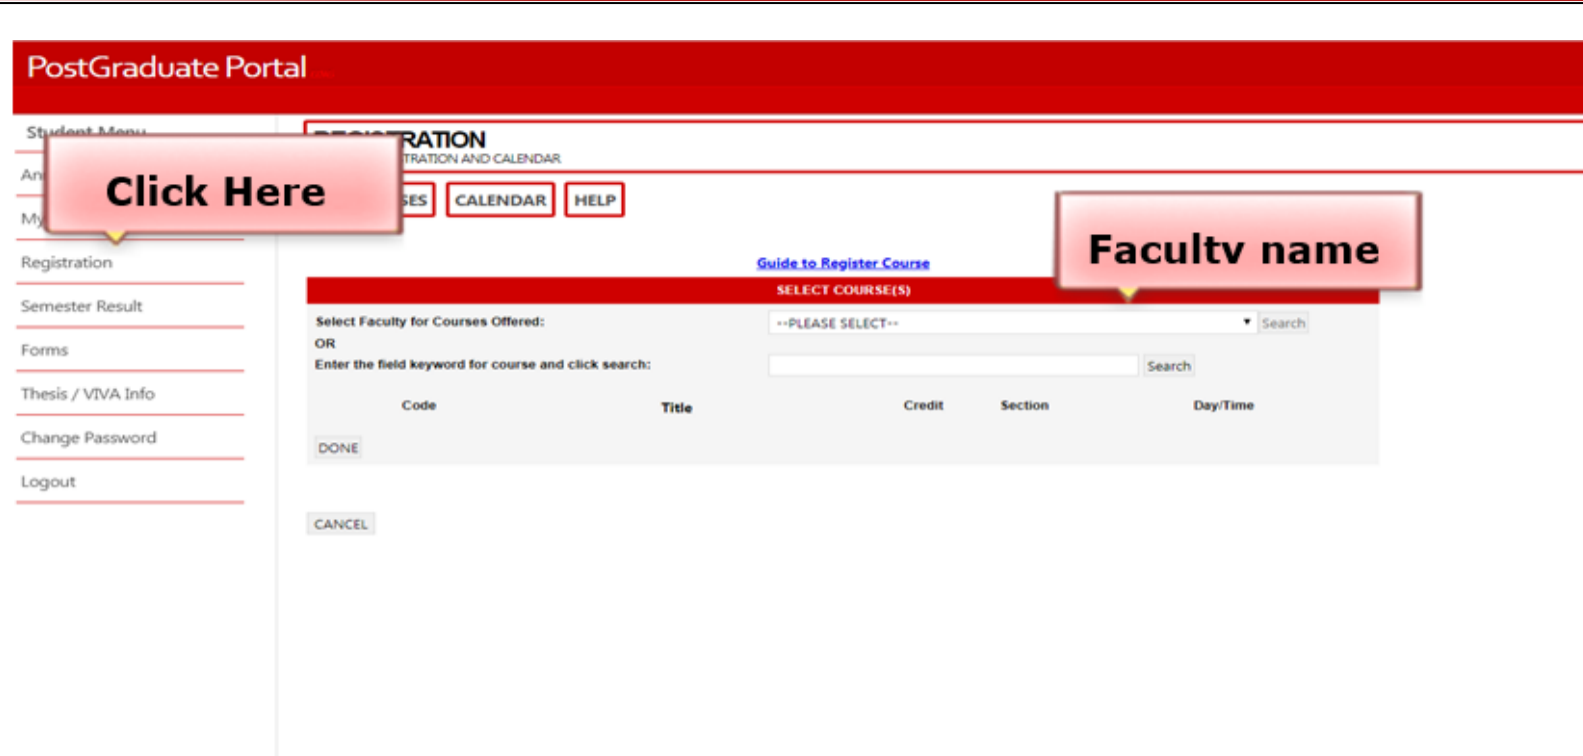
PostGraduate Portal

Student Menu
An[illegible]
My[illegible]
Registration
Semester Result
Forms
Thesis / VIVA Info
Change Password
Logout

Click Here

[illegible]RATION
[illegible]TRATION AND CALENDAR

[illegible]SES CALENDAR HELP

Faculty name

Guide to Register Course

SELECT COURSE(S)

Select Faculty for Courses Offered: --PLEASE SELECT-- Search
OR
Enter the field keyword for course and click search: Search

| Code | Title | Credit | Section | Day/Time |
|---|---|---|---|---|

DONE

CANCEL